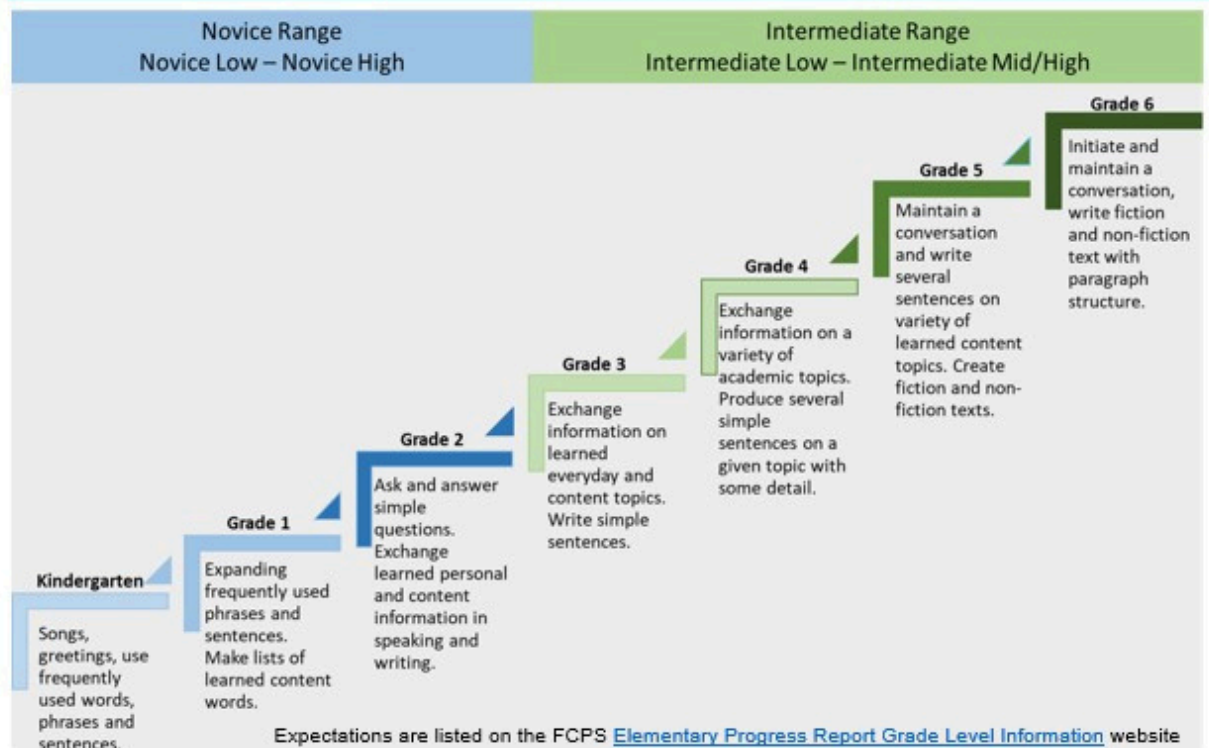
Novice Range
Novice Low – Novice High

Intermediate Range
Intermediate Low – Intermediate Mid/High

Grade 6

Initiate and maintain a conversation, write fiction and non-fiction text with paragraph structure.

Grade 5

Maintain a conversation and write several sentences on variety of learned content topics. Create fiction and non-fiction texts.

Grade 4

Exchange information on a variety of academic topics. Produce several simple sentences on a given topic with some detail.

Grade 3

Exchange information on learned everyday and content topics. Write simple sentences.

Grade 2

Ask and answer simple questions. Exchange learned personal and content information in speaking and writing.

Grade 1

Expanding frequently used phrases and sentences. Make lists of learned content words.

Kindergarten

Songs, greetings, use frequently used words, phrases and sentences.

Expectations are listed on the FCPS Elementary Progress Report Grade Level Information website